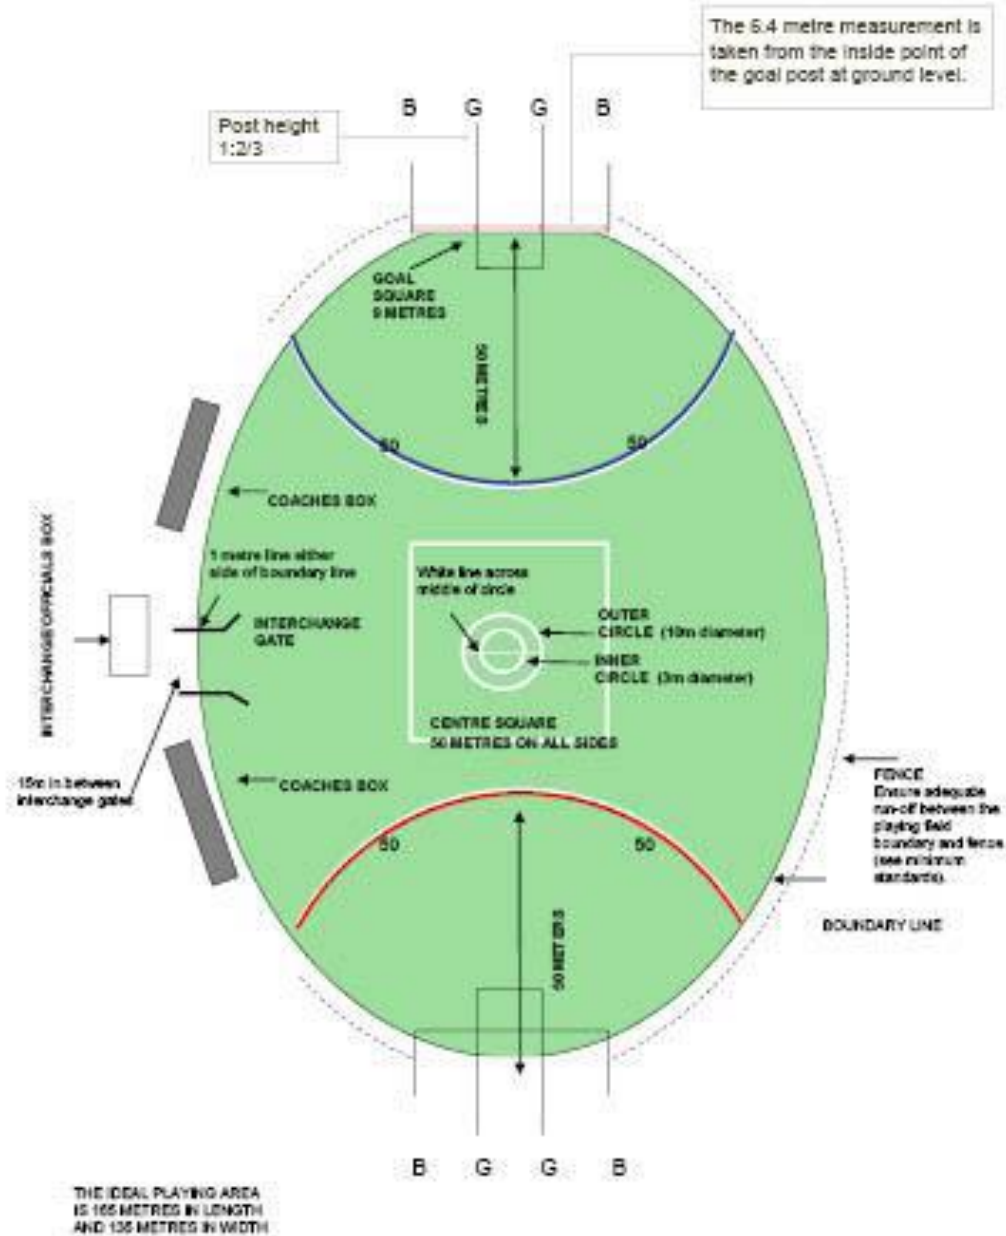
The 6.4 metre measurement is taken from the inside point of the goal post at ground level.

Post height
1:2/3

B G G B

GOAL
SQUARE
9 METRES

50 METRES

50

50

COACHES BOX

INTERCHANGE OFFICIALS BOX

1 metre line either side of boundary line

INTERCHANGE
GATE

White line across middle of circle

OUTER
CIRCLE (10m diameter)

INNER
CIRCLE (3m diameter)

CENTRE SQUARE
50 METRES ON ALL SIDES

15m in between interchange gates

COACHES BOX

FENCE
Ensure adequate run-off between the playing field boundary and fence (see minimum standards).

50

50

BOUNDARY LINE

50 METERS

B G G B

THE IDEAL PLAYING AREA
IS 165 METRES IN LENGTH
AND 135 METRES IN WIDTH